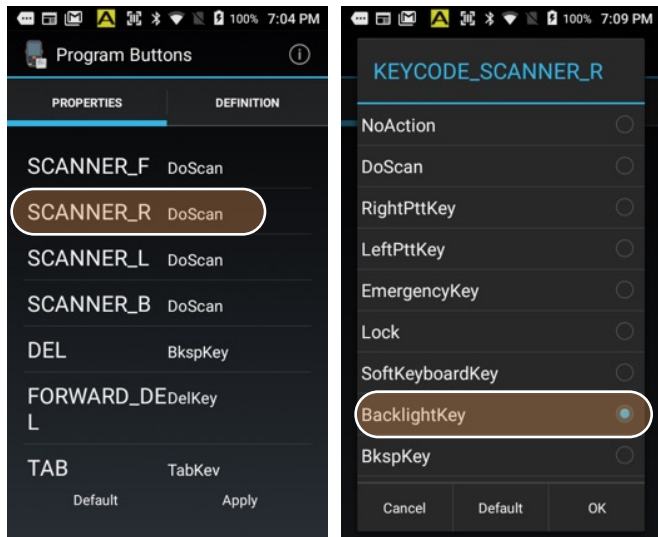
100% 7:04 PM

Program Buttons

PROPERTIES

DEFINITION

SCANNER_F DoScan

SCANNER_R DoScan

SCANNER_L DoScan

SCANNER_B DoScan

DEL BkspKey

FORWARD_DEL DelKey

TAB TabKey

Default

Apply

100% 7:09 PM

KEYCODE_SCANNER_R

NoAction

DoScan

RightPttKey

LeftPttKey

EmergencyKey

Lock

SoftKeyboardKey

BacklightKey

BkspKey

Cancel

Default

OK